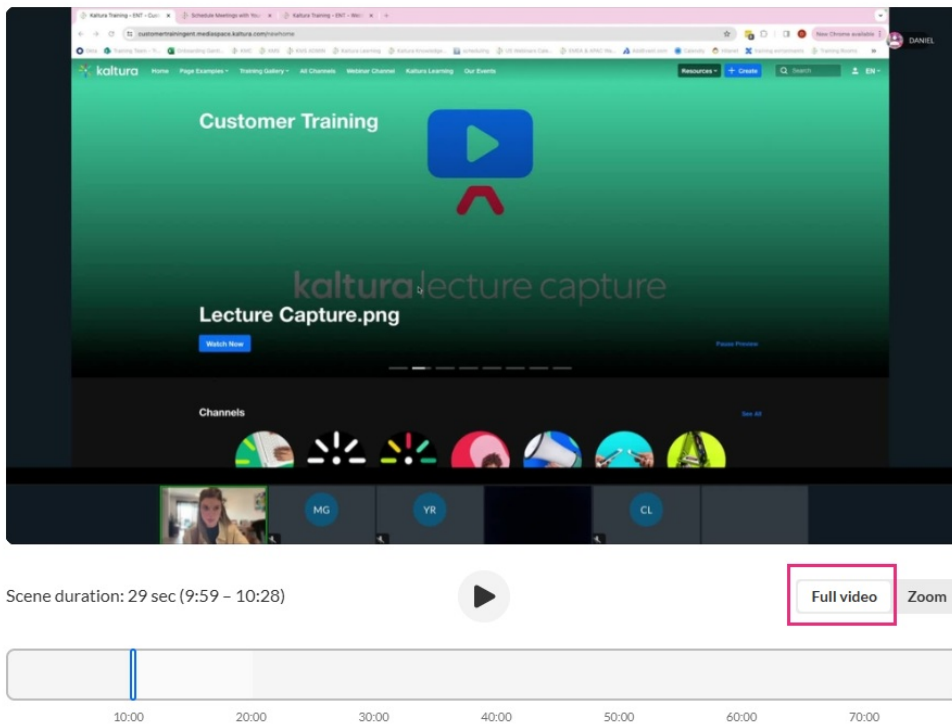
Kaltura Training - ENT - Cust
Schedule Meetings with You
Kaltura Training - ENT - Wel

customertrainingent.mediaspace.kaltura.com/newhome

New Chrome available

DANIEL

kaltura Home Page Examples Training Gallery All Channels Webinar Channel Kaltura Learning Our Events Resources + Create Search EN

Customer Training

kaltura lecture capture

Lecture Capture.png

Watch Now

Pause Preview

Channels

See All

MG YR CL

Scene duration: 29 sec (9:59 – 10:28)

Full video Zoom

10:00 20:00 30:00 40:00 50:00 60:00 70:00